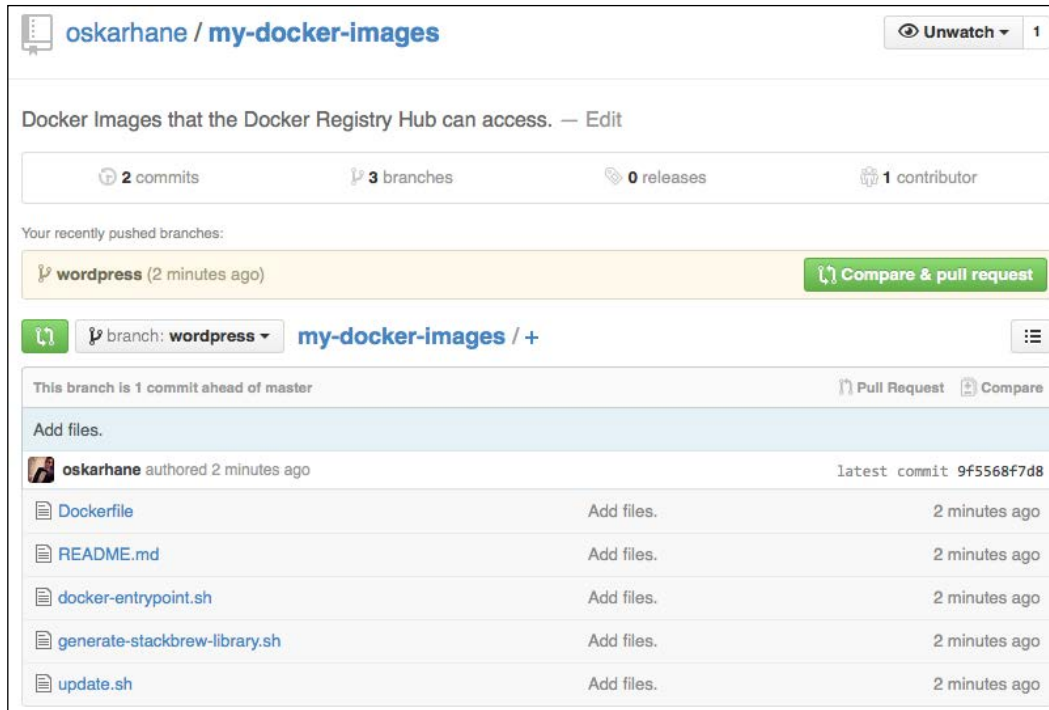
oskarhane / my-docker-images

Unwatch ▾ 1

Docker Images that the Docker Registry Hub can access. — Edit

2 commits

3 branches

0 releases

1 contributor

Your recently pushed branches:

wordpress (2 minutes ago)

Compare & pull request

branch: wordpress ▾

my-docker-images / +

This branch is 1 commit ahead of master

Pull Request

Compare

Add files.

oskarhane authored 2 minutes ago

latest commit 9f5568f7d8

| | | |
|---|---|---|
| Dockerfile | Add files. | 2 minutes ago |
| README.md | Add files. | 2 minutes ago |
| docker-entrypoint.sh | Add files. | 2 minutes ago |
| generate-stackbrew-library.sh | Add files. | 2 minutes ago |
| update.sh | Add files. | 2 minutes ago |